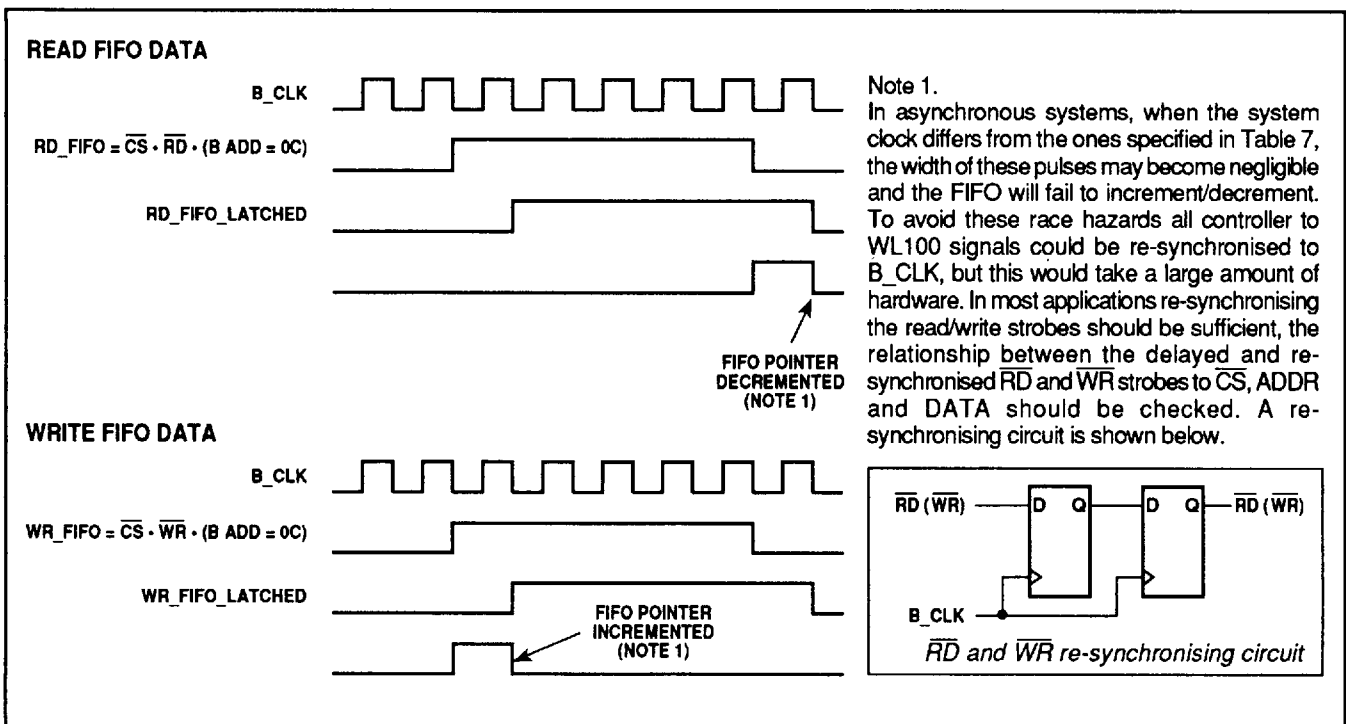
READ FIFO DATA

B_CLK

RD_FIFO = $\overline{CS} \cdot \overline{RD} \cdot$ (B ADD = 0C)

RD_FIFO_LATCHED

FIFO POINTER DECREMENTED (NOTE 1)

WRITE FIFO DATA

B_CLK

WR_FIFO = $\overline{CS} \cdot \overline{WR} \cdot$ (B ADD = 0C)

WR_FIFO_LATCHED

FIFO POINTER INCREMENTED (NOTE 1)

Note 1.
In asynchronous systems, when the system clock differs from the ones specified in Table 7, the width of these pulses may become negligible and the FIFO will fail to increment/decrement. To avoid these race hazards all controller to WL100 signals could be re-synchronised to B_CLK, but this would take a large amount of hardware. In most applications re-synchronising the read/write strobes should be sufficient, the relationship between the delayed and re-synchronised $\overline{RD}$ and $\overline{WR}$ strobes to $\overline{CS}$, ADDR and DATA should be checked. A re-synchronising circuit is shown below.

$\overline{RD}$ ($\overline{WR}$)

D Q

D Q

$\overline{RD}$ ($\overline{WR}$)

B_CLK

$\overline{RD}$ and $\overline{WR}$ re-synchronising circuit